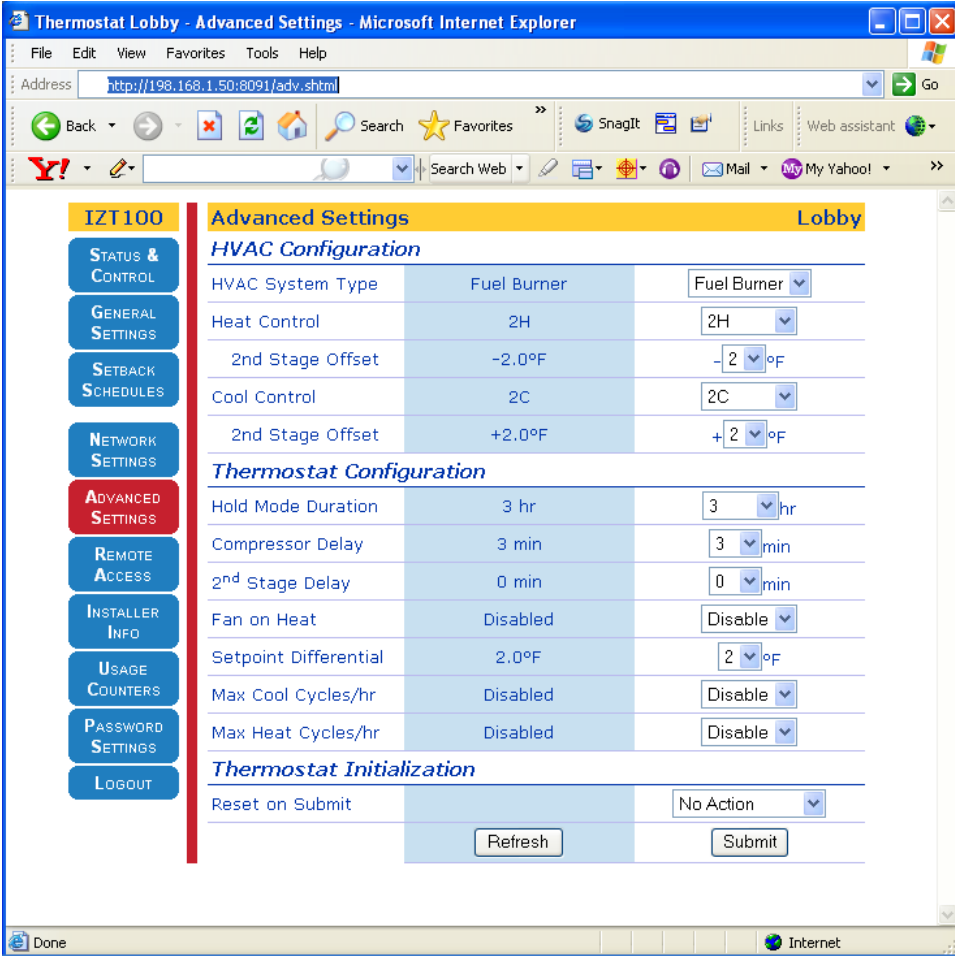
Thermostat Lobby - Advanced Settings - Microsoft Internet Explorer

File Edit View Favorites Tools Help

Address http://198.168.1.50:8091/adv.shtml Go

Back Search Favorites SnagIt Links Web assistant

Y! Search Web Mail My Yahoo!

IZT100

Status & Control
General Settings
Setback Schedules
Network Settings
Advanced Settings
Remote Access
Installer Info
Usage Counters
Password Settings
Logout

Advanced Settings Lobby

HVAC Configuration

| HVAC System Type | Fuel Burner | Fuel Burner |
|---|---|---|
| Heat Control | 2H | 2H |
| 2nd Stage Offset | -2.0ºF | - 2 ºF |
| Cool Control | 2C | 2C |
| 2nd Stage Offset | +2.0ºF | + 2 ºF |

Thermostat Configuration

| Hold Mode Duration | 3 hr | 3 hr |
|---|---|---|
| Compressor Delay | 3 min | 3 min |
| 2$^{nd}$ Stage Delay | 0 min | 0 min |
| Fan on Heat | Disabled | Disable |
| Setpoint Differential | 2.0ºF | 2 ºF |
| Max Cool Cycles/hr | Disabled | Disable |
| Max Heat Cycles/hr | Disabled | Disable |

Thermostat Initialization

| Reset on Submit | | No Action |
|---|---|---|
| | Refresh | Submit |

Done Internet